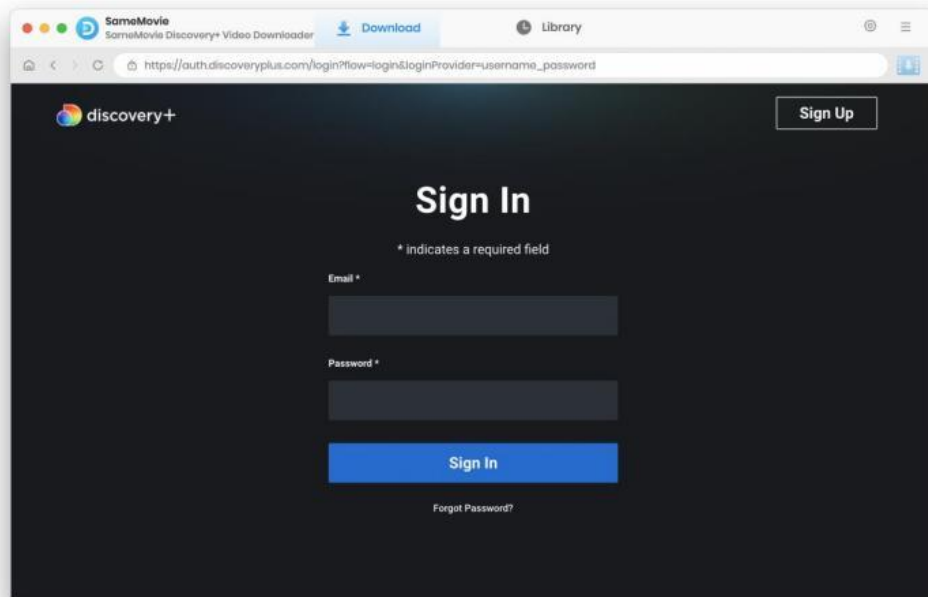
SameMovie
SameMovie Discovery+ Video Downloader

Download

Library

https://auth.discoveryplus.com/login?flow=login&loginProvider=username_password

discovery+

Sign Up

Sign In

* indicates a required field

Email *

Password *

Sign In

Forgot Password?